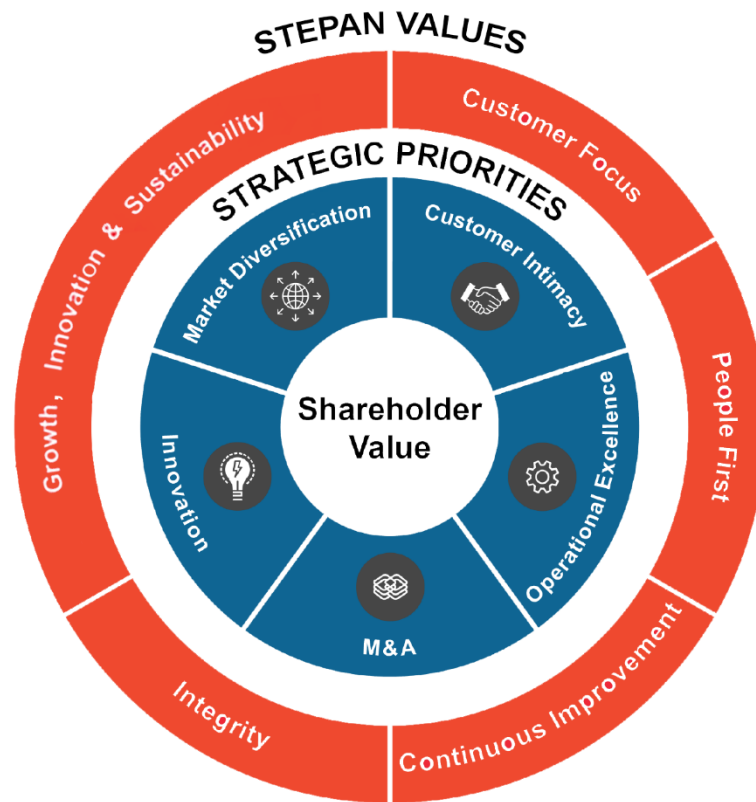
STEPAN VALUES

Growth, Innovation & Sustainability

Customer Focus

People First

Continuous Improvement

Integrity

STRATEGIC PRIORITIES

Market Diversification

Customer Intimacy

Operational Excellence

M&A

Innovation

Shareholder Value